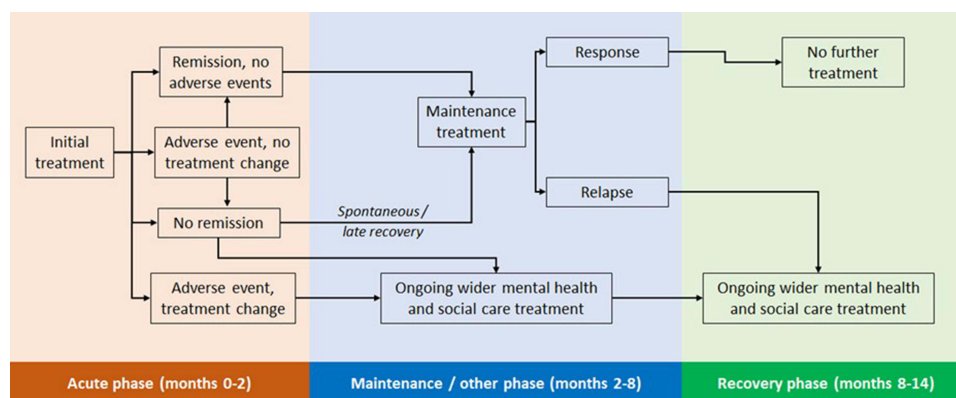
Initial treatment

Remission, no adverse events

Adverse event, no treatment change

No remission

Adverse event, treatment change

Maintenance treatment

Spontaneous / late recovery

Response

Relapse

No further treatment

Ongoing wider mental health and social care treatment

Ongoing wider mental health and social care treatment

Acute phase (months 0-2)

Maintenance / other phase (months 2-8)

Recovery phase (months 8-14)